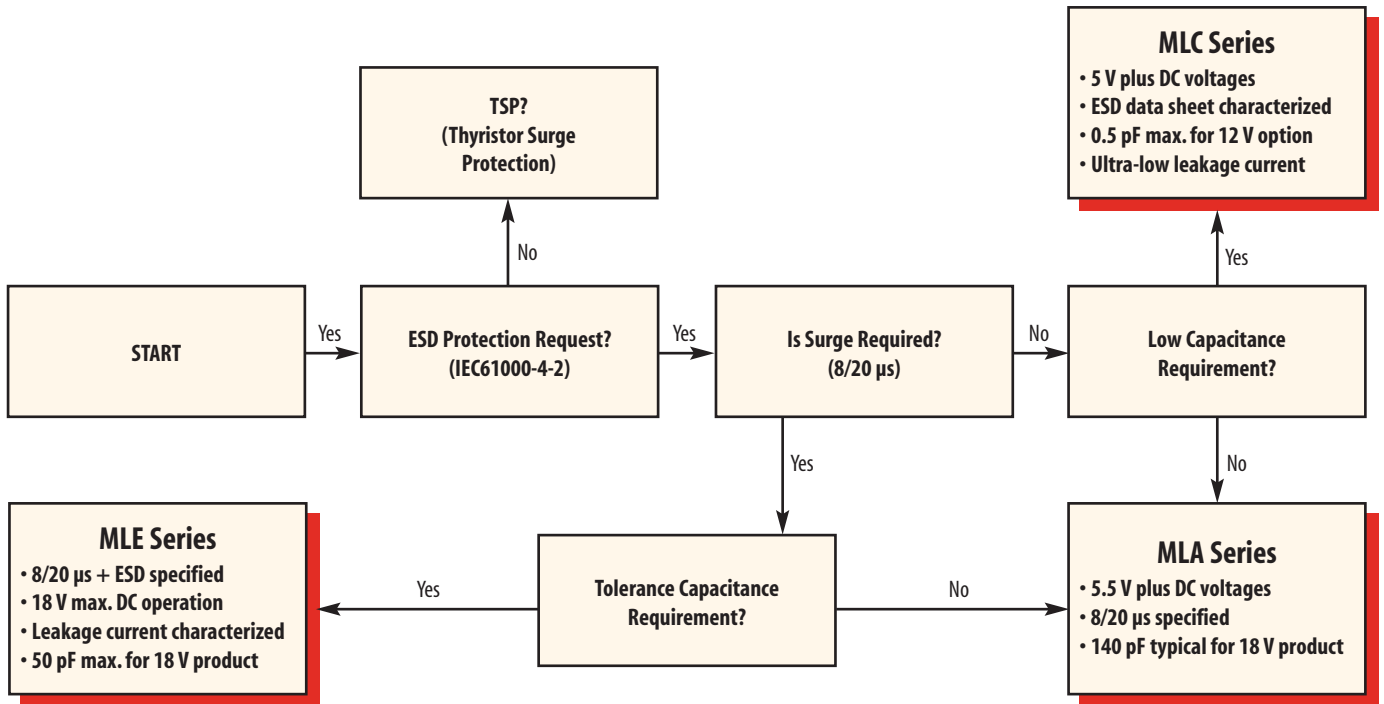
MLC Series
• 5 V plus DC voltages
• ESD data sheet characterized
• 0.5 pF max. for 12 V option
• Ultra-low leakage current

TSP?
(Thyristor Surge Protection)

No

START

Yes

ESD Protection Request?
(IEC61000-4-2)

Yes

Is Surge Required?
(8/20 µs)

No

Low Capacitance Requirement?

Yes

Yes

No

MLE Series
• 8/20 µs + ESD specified
• 18 V max. DC operation
• Leakage current characterized
• 50 pF max. for 18 V product

Yes

Tolerance Capacitance Requirement?

No

MLA Series
• 5.5 V plus DC voltages
• 8/20 µs specified
• 140 pF typical for 18 V product